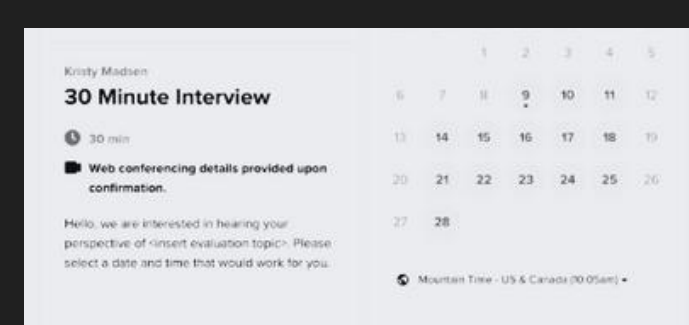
Kristy Madsen

30 Minute Interview

30 min

Web conferencing details provided upon confirmation.

Hello, we are interested in hearing your perspective of <insert evaluation topic>. Please select a date and time that would work for you.

| | | | | | | |
|---|---|---|---|---|---|---|
| | | 1 | 2 | 3 | 4 | 5 |
| 6 | 7 | 8 | 9 | 10 | 11 | 12 |
| 13 | 14 | 15 | 16 | 17 | 18 | 19 |
| 20 | 21 | 22 | 23 | 24 | 25 | 26 |
| 27 | 28 | | | | | |

Mountain Time - US & Canada (10:05am) ▾